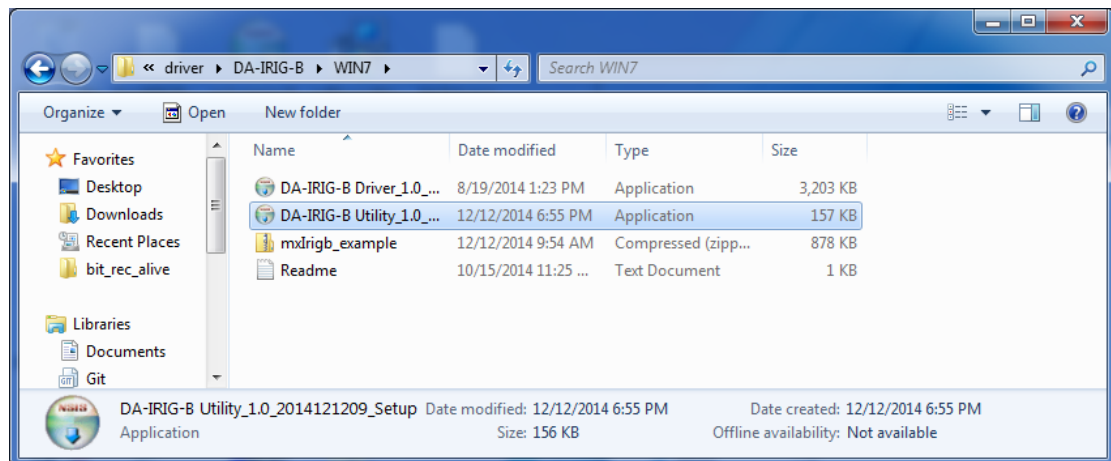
« driver ▸ DA-IRIG-B ▸ WIN7 ▸

Search WIN7

Organize ▾ Open New folder

Favorites
Desktop
Downloads
Recent Places
bit_rec_alive

Libraries
Documents
Git

| Name | Date modified | Type | Size |
|---|---|---|---|
| DA-IRIG-B Driver_1.0_... | 8/19/2014 1:23 PM | Application | 3,203 KB |
| DA-IRIG-B Utility_1.0_... | 12/12/2014 6:55 PM | Application | 157 KB |
| mxIrigb_example | 12/12/2014 9:54 AM | Compressed (zipp... | 878 KB |
| Readme | 10/15/2014 11:25 ... | Text Document | 1 KB |

DA-IRIG-B Utility_1.0_2014121209_Setup Date modified: 12/12/2014 6:55 PM Date created: 12/12/2014 6:55 PM
Application Size: 156 KB Offline availability: Not available